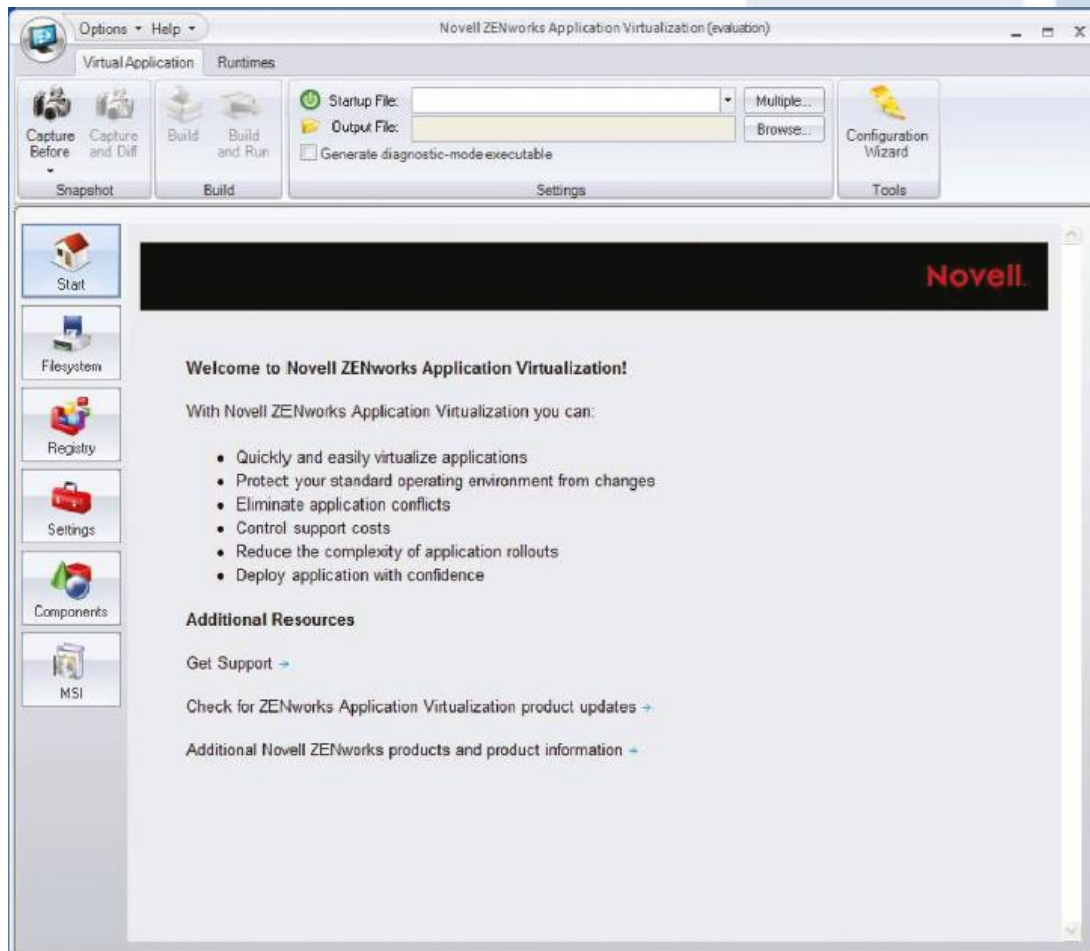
Options ▾ Help ▾

Novell ZENworks Application Virtualization (evaluation)

Virtual Application Runtimes

Capture Before
Capture and Diff
Snapshot

Build
Build and Run
Build

Startup File:
Output File:
Multiple...
Browse...
Generate diagnostic-mode executable
Settings

Configuration Wizard
Tools

Start
Filesystem
Registry
Settings
Components
MSI

Novell.

Welcome to Novell ZENworks Application Virtualization!

With Novell ZENworks Application Virtualization you can:

- Quickly and easily virtualize applications
- Protect your standard operating environment from changes
- Eliminate application conflicts
- Control support costs
- Reduce the complexity of application rollouts
- Deploy application with confidence

Additional Resources

Get Support →

Check for ZENworks Application Virtualization product updates →

Additional Novell ZENworks products and product information →